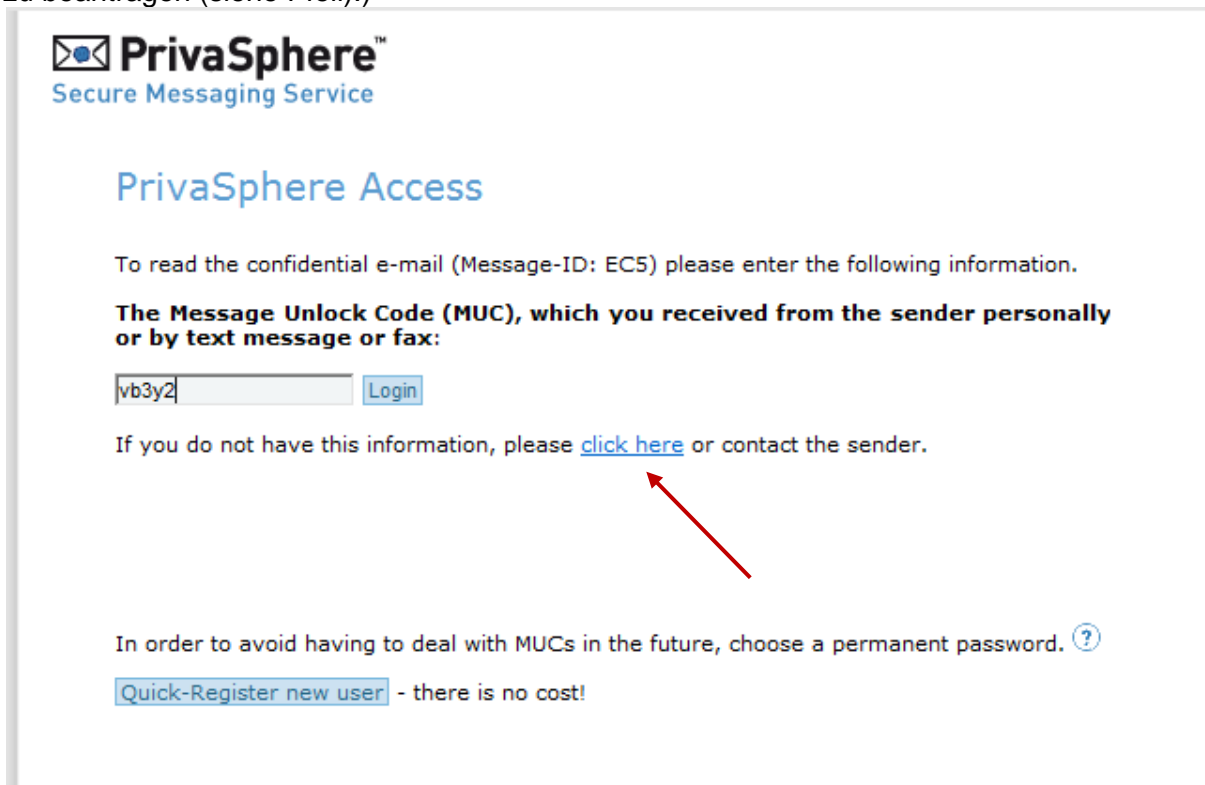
zu beantragen (siehe Pfeil).)

PrivaSphere™
Secure Messaging Service

PrivaSphere Access

To read the confidential e-mail (Message-ID: EC5) please enter the following information.

**The Message Unlock Code (MUC), which you received from the sender personally or by text message or fax:**

vb3y2 Login

If you do not have this information, please click here or contact the sender.

In order to avoid having to deal with MUCs in the future, choose a permanent password. ?

Quick-Register new user - there is no cost!